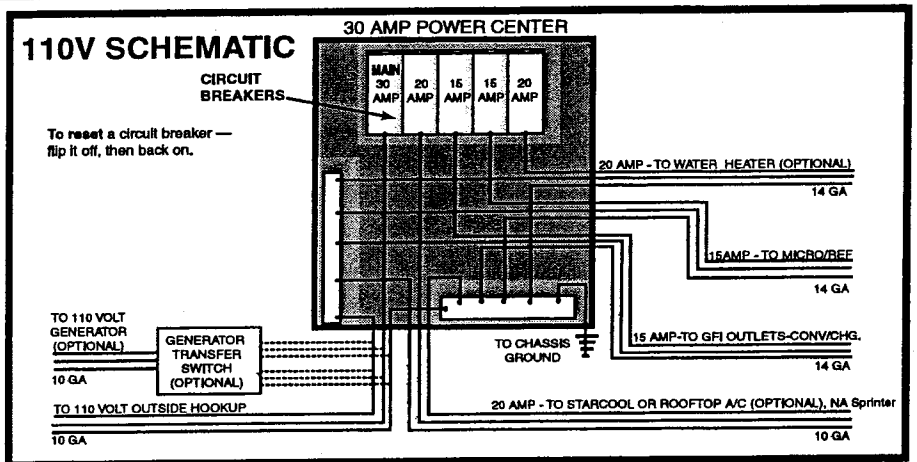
110V SCHEMATIC

30 AMP POWER CENTER

CIRCUIT BREAKERS

MAIN 30 AMP

20 AMP

15 AMP

15 AMP

20 AMP

To reset a circuit breaker — flip it off, then back on.

20 AMP - TO WATER HEATER (OPTIONAL)

14 GA

15AMP - TO MICRO/REF

14 GA

TO 110 VOLT GENERATOR (OPTIONAL)

10 GA

GENERATOR TRANSFER SWITCH (OPTIONAL)

TO CHASSIS GROUND

15 AMP-TO GFI OUTLETS-CONV/CHG.

14 GA

TO 110 VOLT OUTSIDE HOOKUP

10 GA

20 AMP - TO STARCOOL OR ROOFTOP A/C (OPTIONAL), NA Sprinter

10 GA